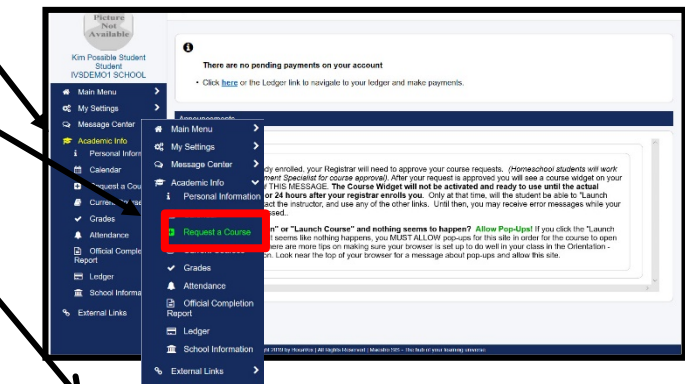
Picture Not Available

Kim Possible Student
Student
IVSDEMO1 SCHOOL

Main Menu
My Settings
Message Center
Academic Info
Personal Inform
Calendar
Request a Cou
Curre
Grades
Attendance
Official Comple
Report
Ledger
School Informa
External Links

There are no pending payments on your account

• Click here or the Ledger link to navigate to your ledger and make payments.

Announcements

Main Menu
My Settings
Message Center
Academic Info
Personal Information
Request a Course
Current Courses
Grades
Attendance
Official Completion Report
Ledger
School Information
External Links

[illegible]dy enrolled, your Registrar will need to approve your course requests. (Homeschool students will work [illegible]ment Specialist for course approval). After your request is approved you will see a course widget on your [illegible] THIS MESSAGE. The Course Widget will not be activated and ready to use until the actual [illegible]or 24 hours after your registrar enrolls you. Only at that time, will the student be able to "Launch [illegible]act the instructor, and use any of the other links. Until then, you may receive error messages while your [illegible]ssed..

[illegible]n" or "Launch Course" and nothing seems to happen? Allow Pop-Ups! If you click the "Launch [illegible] seems like nothing happens, you MUST ALLOW pop-ups for this site in order for the course to open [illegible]ere are more tips on making sure your browser is set up to do well in your class in the Orientation - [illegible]on. Look near the top of your browser for a message about pop-ups and allow this site.

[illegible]t 2019 by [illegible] | All Rights Reserved | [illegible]